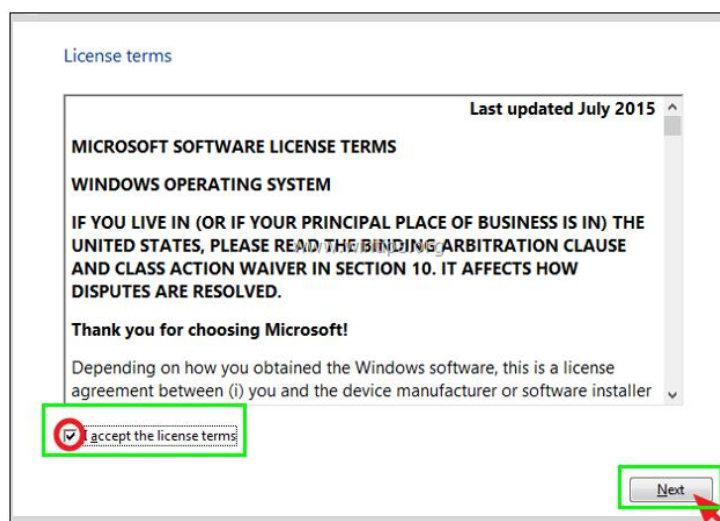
License terms

Last updated July 2015

MICROSOFT SOFTWARE LICENSE TERMS

WINDOWS OPERATING SYSTEM

IF YOU LIVE IN (OR IF YOUR PRINCIPAL PLACE OF BUSINESS IS IN) THE UNITED STATES, PLEASE READ THE BINDING ARBITRATION CLAUSE AND CLASS ACTION WAIVER IN SECTION 10. IT AFFECTS HOW DISPUTES ARE RESOLVED.

Thank you for choosing Microsoft!

Depending on how you obtained the Windows software, this is a license agreement between (i) you and the device manufacturer or software installer

I accept the license terms

Next